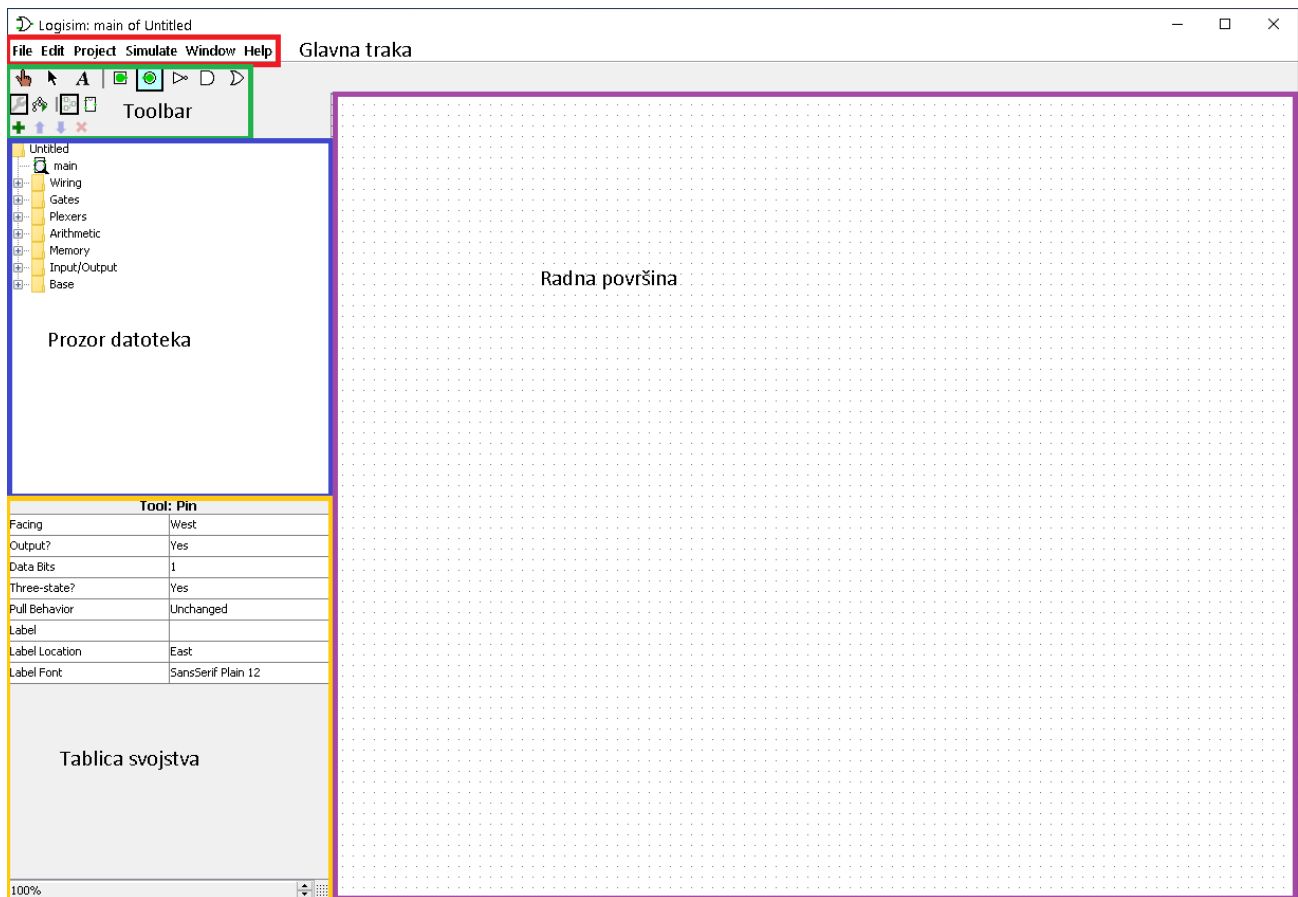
Logisim: main of Untitled

File Edit Project Simulate Window Help

Glavna traka

Toolbar

Untitled
main
Wiring
Gates
Plexers
Arithmetic
Memory
Input/Output
Base

Prozor datoteka

Radna površina

Tool: Pin

| | |
|---|---|
| Facing | West |
| Output? | Yes |
| Data Bits | 1 |
| Three-state? | Yes |
| Pull Behavior | Unchanged |
| Label | |
| Label Location | East |
| Label Font | SansSerif Plain 12 |

Tablica svojstva

100%